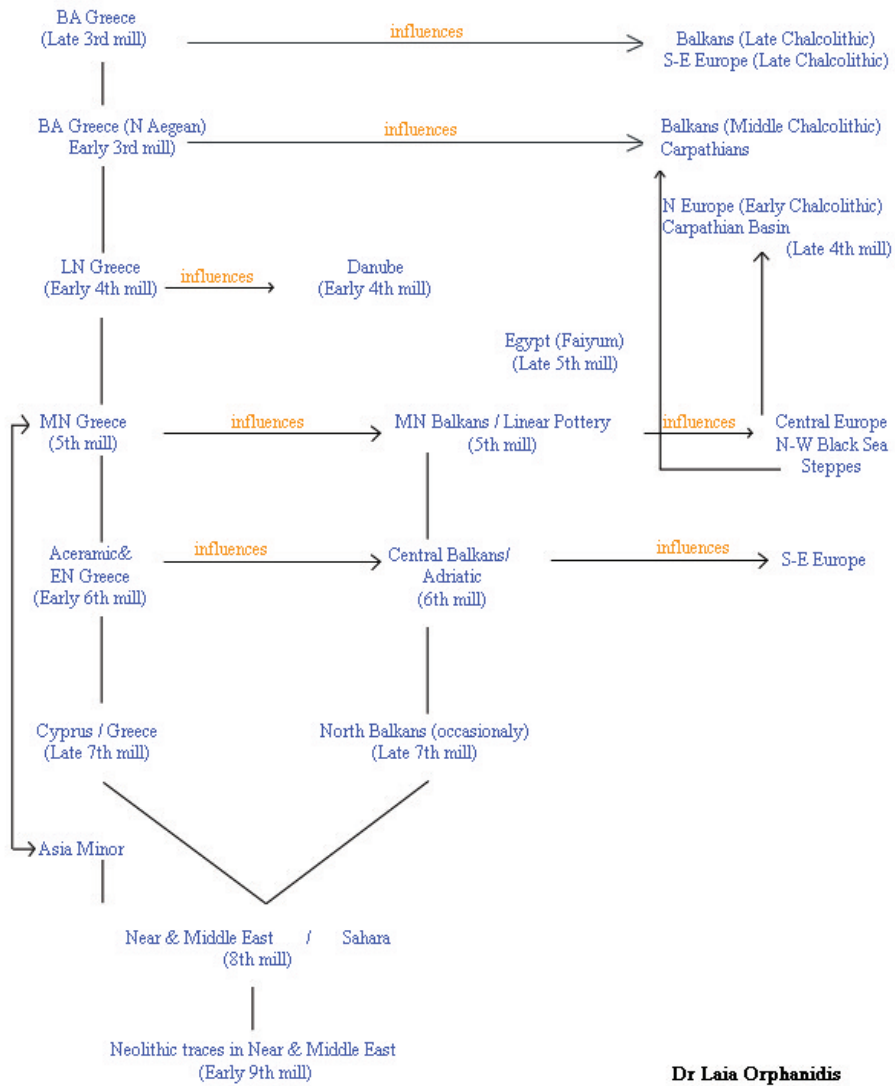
BA Greece
(Late 3rd mill)

influences

Balkans (Late Chalcolithic)
S-E Europe (Late Chalcolithic)

BA Greece (N Aegean)
Early 3rd mill)

influences

Balkans (Middle Chalcolithic)
Carpathians

N Europe (Early Chalcolithic)
Carpathian Basin
(Late 4th mill)

LN Greece
(Early 4th mill)

influences

Danube
(Early 4th mill)

Egypt (Faiyum)
(Late 5th mill)

MN Greece
(5th mill)

influences

MN Balkans / Linear Pottery
(5th mill)

influences

Central Europe
N-W Black Sea
Steppes

Aceramic&
EN Greece
(Early 6th mill)

influences

Central Balkans/
Adriatic
(6th mill)

influences

S-E Europe

Cyprus / Greece
(Late 7th mill)

North Balkans (occasionaly)
(Late 7th mill)

Asia Minor

Near & Middle East / Sahara
(8th mill)

Neolithic traces in Near & Middle East
(Early 9th mill)

Dr Laia Orphanidis